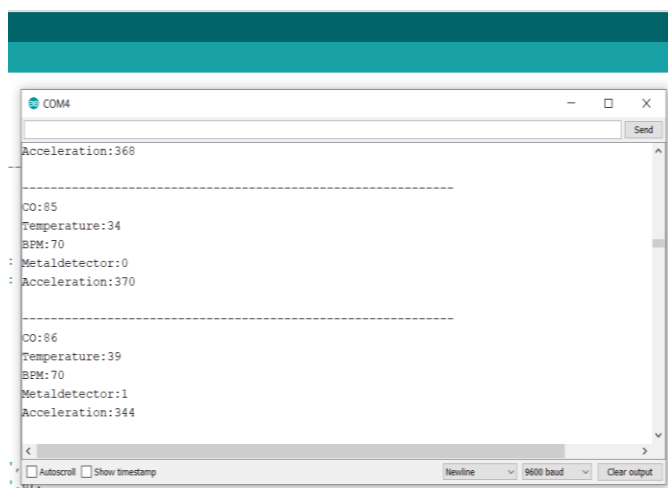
COM4

Send

Acceleration:368

------------------------------------------------------------

CO:85
Temperature:34
BPM:70
Metaldetector:0
Acceleration:370

------------------------------------------------------------

CO:86
Temperature:39
BPM:70
Metaldetector:1
Acceleration:344

Autoscroll Show timestamp Newline 9600 baud Clear output